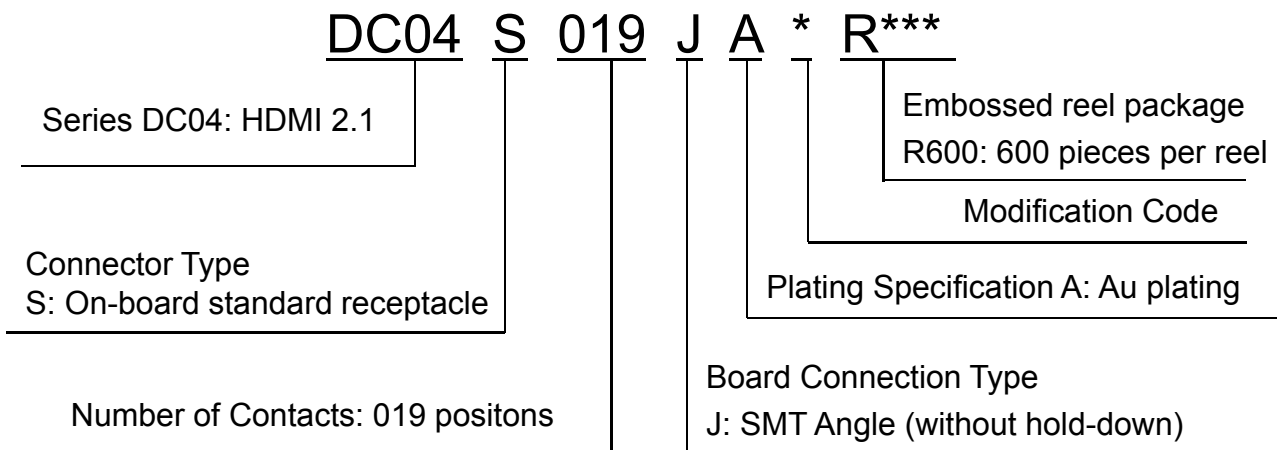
DC04 S 019 J A * R***

Embossed reel package
R600: 600 pieces per reel

Series DC04: HDMI 2.1

Modification Code

Connector Type
S: On-board standard receptacle

Plating Specification A: Au plating

Board Connection Type
J: SMT Angle (without hold-down)

Number of Contacts: 019 positons